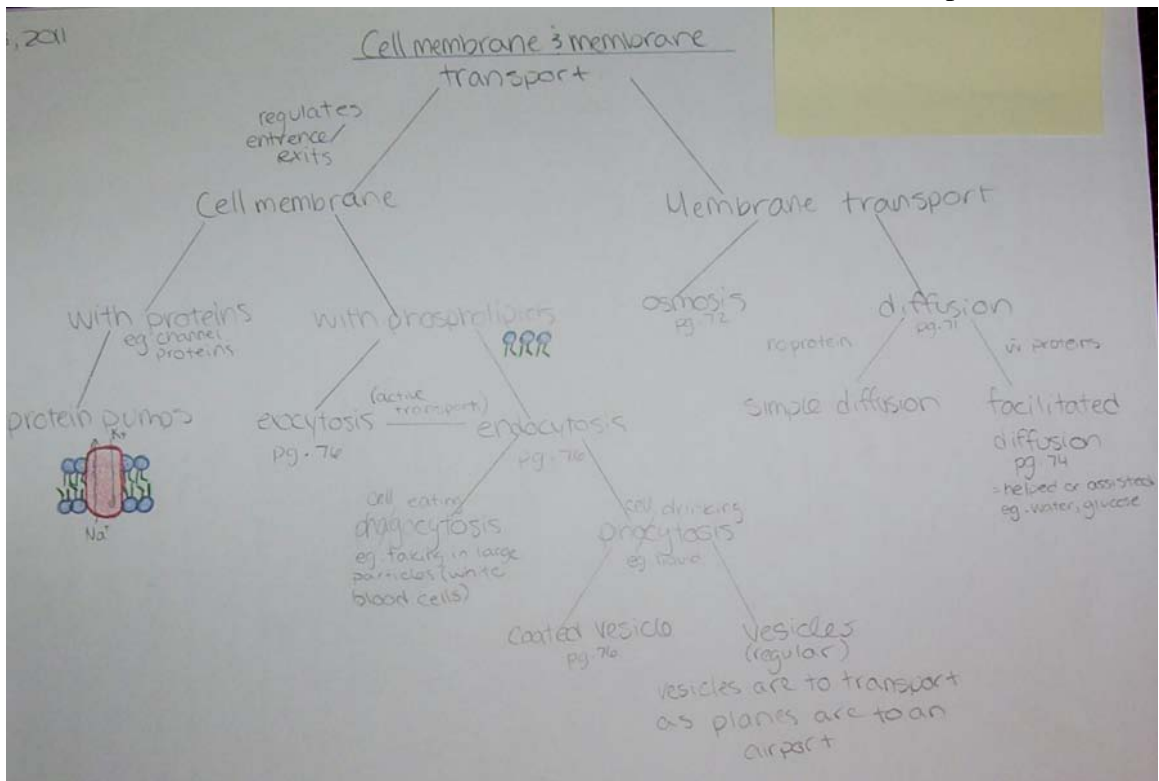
, 2011

Cell membrane & membrane transport

regulates entrence/exits

Cell membrane

Membrane transport

with proteins
eg: channel proteins

with phospholipids

osmosis
pg. 72

diffusion
pg. 71

no protein

w/ proteins

protein pumps

$K^+$

$Na^+$

exocytosis
pg. 76

(active transport)

endocytosis
pg. 76

simple diffusion

facilitated diffusion
pg. 74
= helped or assisted
eg. water, glucose

cell eating
phagocytosis
eg. taking in large particles (white blood cells)

cell drinking
pinocytosis
eg. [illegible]

Coated vesicle
pg. 76

Vesicles
(regular)

vesicles are to transport as planes are to an airport